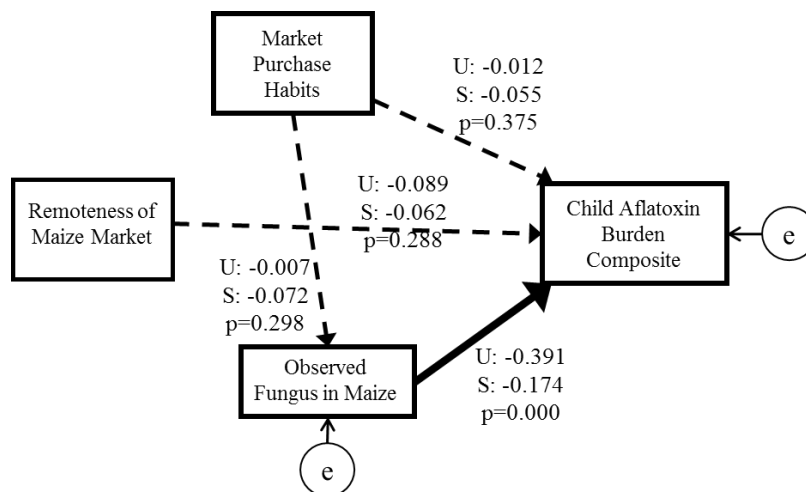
Market Purchase Habits

U: -0.012
S: -0.055
p=0.375

U: -0.089
S: -0.062
p=0.288

Remoteness of Maize Market

Child Aflatoxin Burden Composite

e

U: -0.007
S: -0.072
p=0.298

Observed Fungus in Maize

U: -0.391
S: -0.174
p=0.000

e